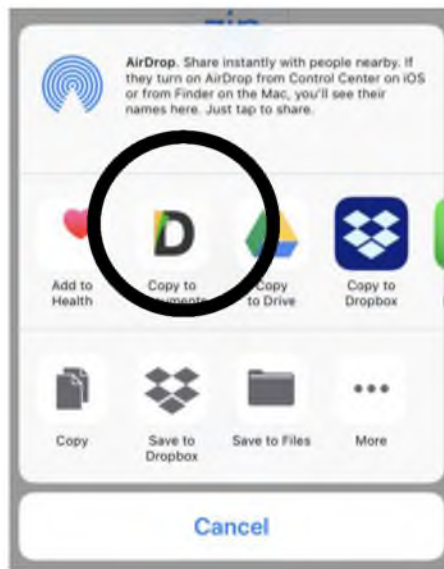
AirDrop. Share instantly with people nearby. If they turn on AirDrop from Control Center on iOS or from Finder on the Mac, you'll see their names here. Just tap to share.

Add to Health

Copy to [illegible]

Copy to Drive

Copy to Dropbox

Copy

Save to Dropbox

Save to Files

More

Cancel